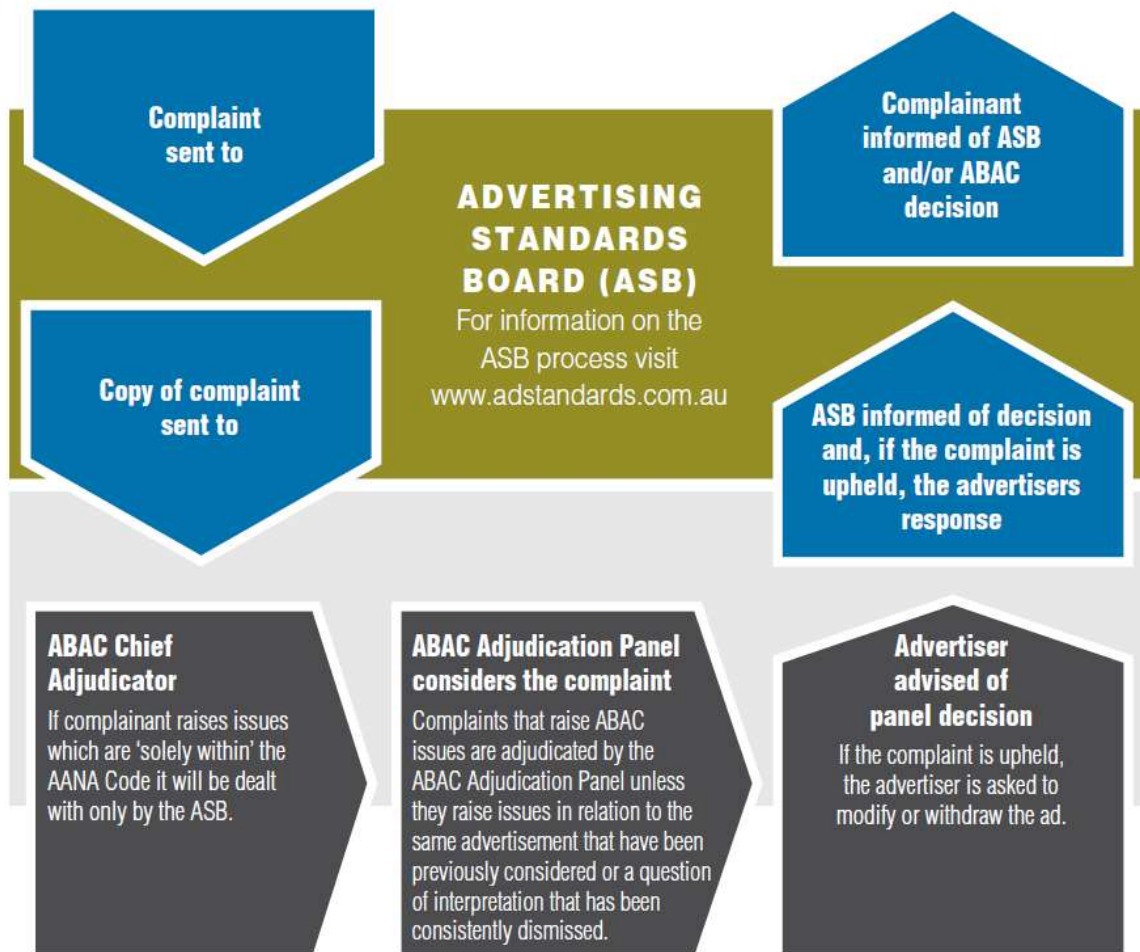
Complaint sent to

ADVERTISING STANDARDS BOARD (ASB)
For information on the ASB process visit www.adstandards.com.au

Complainant informed of ASB and/or ABAC decision

Copy of complaint sent to

ASB informed of decision and, if the complaint is upheld, the advertisers response

ABAC Chief Adjudicator
If complainant raises issues which are 'solely within' the AANA Code it will be dealt with only by the ASB.

ABAC Adjudication Panel considers the complaint
Complaints that raise ABAC issues are adjudicated by the ABAC Adjudication Panel unless they raise issues in relation to the same advertisement that have been previously considered or a question of interpretation that has been consistently dismissed.

Advertiser advised of panel decision
If the complaint is upheld, the advertiser is asked to modify or withdraw the ad.